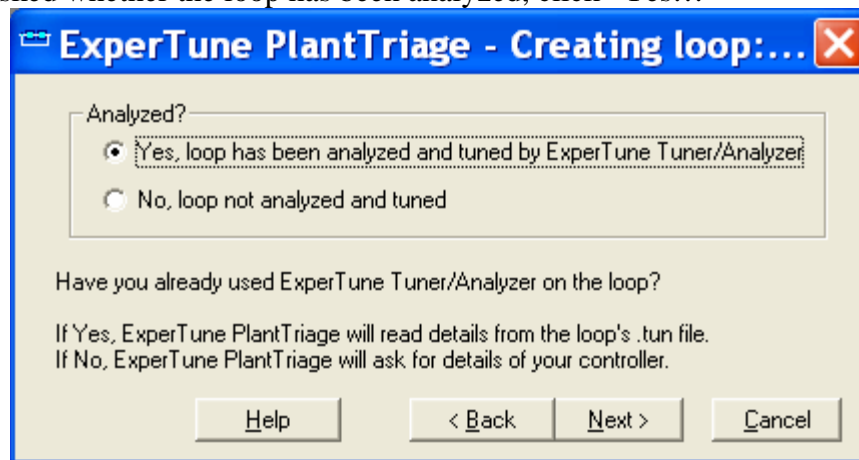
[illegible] whether the loop has been analyzed, click "Yes..."

ExperTune PlantTriage - Creating loop:...

Analyzed?

Yes, loop has been analyzed and tuned by ExperTune Tuner/Analyzer

No, loop not analyzed and tuned

Have you already used ExperTune Tuner/Analyzer on the loop?

If Yes, ExperTune PlantTriage will read details from the loop's .tun file.
If No, ExperTune PlantTriage will ask for details of your controller.

Help

< Back

Next >

Cancel